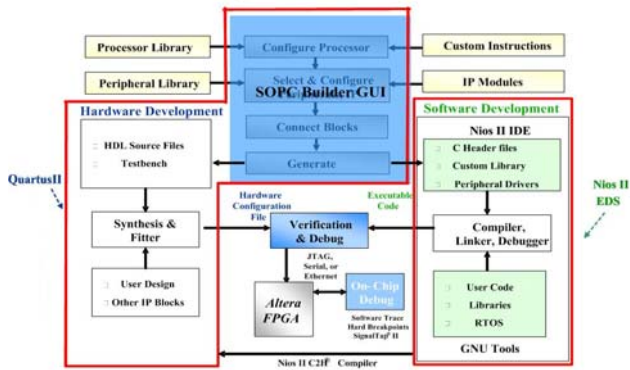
Processor Library
Configure Processor
Custom Instructions
Peripheral Library
Select & Configure
SOPC Builder GUI
IP Modules
Hardware Development
Software Development
Connect Blocks
Nios II IDE
HDL Source Files
Testbench
C Header files
Custom Library
Peripheral Drivers
Generate
QuartusII
Nios II EDS
Hardware Configuration File
Executable Code
Synthesis & Fitter
Verification & Debug
Compiler, Linker, Debugger
JTAG, Serial, or Ethernet
User Design
Other IP Blocks
Altera FPGA
On-Chip Debug
User Code
Libraries
RTOS
Software Trace Hard Breakpoints SignalTap® II
GNU Tools
Nios II C2H Compiler